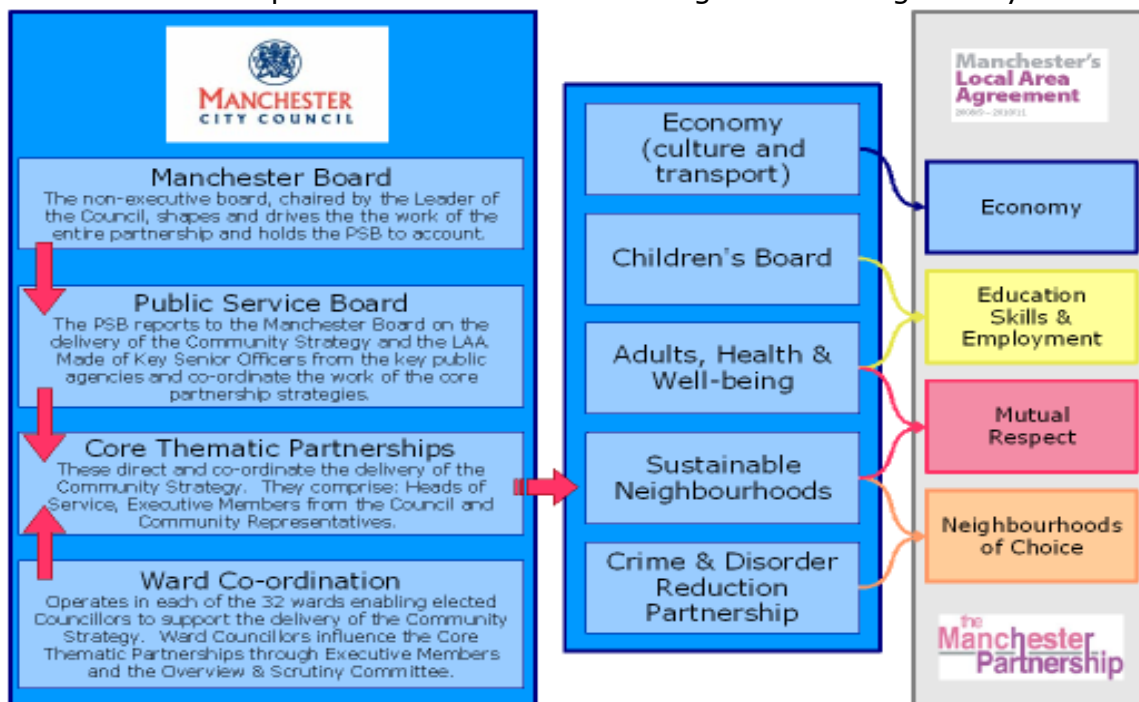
MANCHESTER CITY COUNCIL

Manchester Board
The non-executive board, chaired by the Leader of the Council, shapes and drives the the work of the entire partnership and holds the PSB to account.

Public Service Board
The PSB reports to the Manchester Board on the delivery of the Community Strategy and the LAA. Made of Key Senior Officers from the key public agencies and co-ordinate the work of the core partnership strategies.

Core Thematic Partnerships
These direct and co-ordinate the delivery of the Community Strategy. They comprise: Heads of Service, Executive Members from the Council and Community Representatives.

Ward Co-ordination
Operates in each of the 32 wards enabling elected Councillors to support the delivery of the Community Strategy. Ward Councillors influence the Core Thematic Partnerships through Executive Members and the Overview & Scrutiny Committee.

Economy (culture and transport)

Children's Board

Adults, Health & Well-being

Sustainable Neighbourhoods

Crime & Disorder Reduction Partnership

Manchester's Local Area Agreement
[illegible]

Economy

Education Skills & Employment

Mutual Respect

Neighbourhoods of Choice

the Manchester Partnership